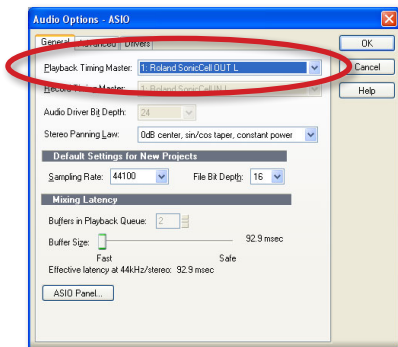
Audio Options - ASIO

General | Advanced | Drivers

OK

Cancel

Help

Playback Timing Master: 1: Roland SonicCell OUT L

Record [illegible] Master: 1: Roland SonicCell IN L

Audio Driver Bit Depth: 24

Stereo Panning Law: 0dB center, sin/cos taper, constant power

Default Settings for New Projects

Sampling Rate: 44100

File Bit Depth: 16

Mixing Latency

Buffers in Playback Queue: 2

Buffer Size:

92.9 msec

Fast

Safe

Effective latency at 44kHz/stereo: 92.9 msec

ASIO Panel...